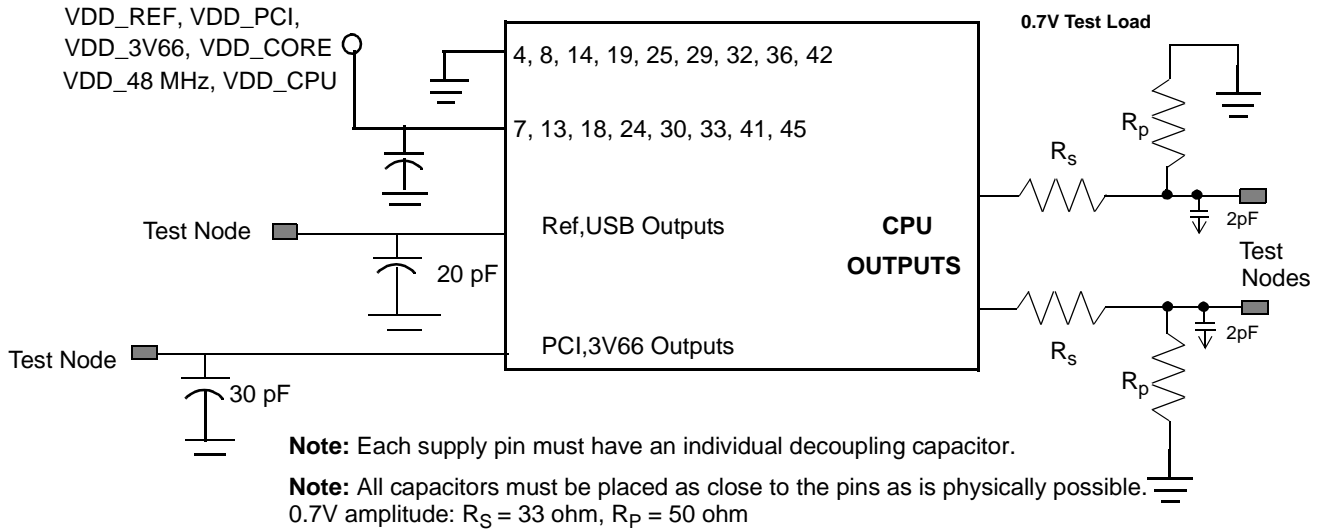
VDD_REF, VDD_PCI, VDD_3V66, VDD_CORE VDD_48 MHz, VDD_CPU

4, 8, 14, 19, 25, 29, 32, 36, 42

7, 13, 18, 24, 30, 33, 41, 45

0.7V Test Load

$R_p$

$R_s$

Test Node

Ref,USB Outputs

CPU OUTPUTS

2pF

Test Nodes

20 pF

2pF

Test Node

PCI,3V66 Outputs

$R_s$

$R_p$

30 pF

**Note:** Each supply pin must have an individual decoupling capacitor.

**Note:** All capacitors must be placed as close to the pins as is physically possible.
0.7V amplitude: $R_S$ = 33 ohm, $R_P$ = 50 ohm